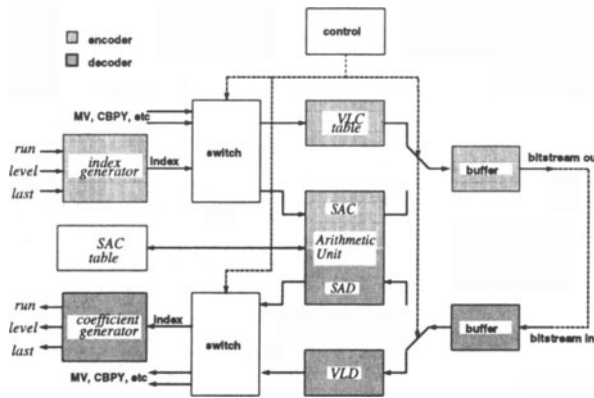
encoder
decoder

control

MV, CBPY, etc
run
level
last
index generator
index
switch
VLC table
buffer
bitstream out

SAC
Arithmetic Unit
SAD
SAC table

run
level
last
coefficient generator
index
switch
VLD
buffer
bitstream in
MV, CBPY, etc